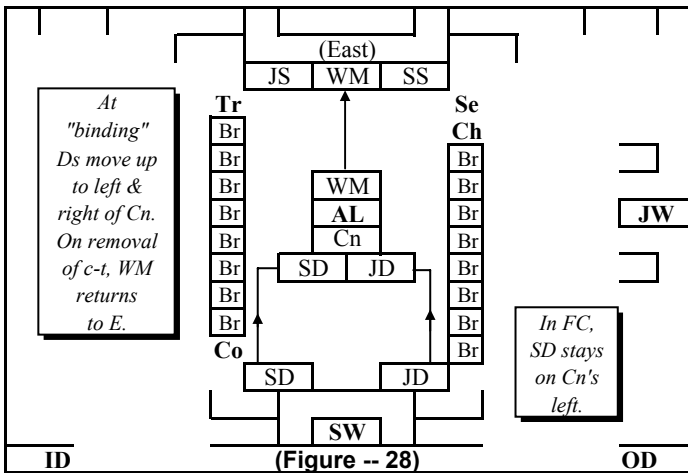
(East)

JS | WM | SS

At "binding" Ds move up to left & right of Cn. On removal of c-t, WM returns to E.

Tr
Br
Br
Br
Br
Br
Br
Br
Br
Co

Se
Ch
Br
Br
Br
Br
Br
Br
Br
Br
Br

WM
AL
Cn
SD | JD

SD
JD

JW

In FC, SD stays on Cn's left.

SW

ID

(Figure -- 28)

OD